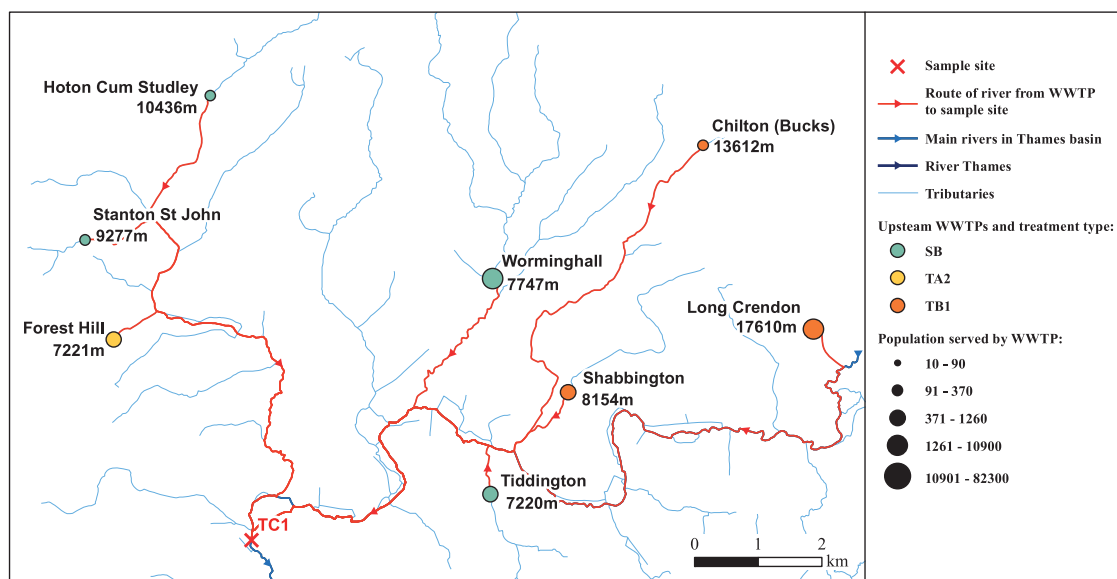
Hoton Cum Studley
10436m

Chilton (Bucks)
13612m

Stanton St John
9277m

Worminghall
7747m

Long Crendon
17610m

Forest Hill
7221m

Shabbington
8154m

Tiddington
7220m

TC1

0 1 2 km

Sample site
Route of river from WWTP to sample site
Main rivers in Thames basin
River Thames
Tributaries

Upsteam WWTPs and treatment type:
SB
TA2
TB1

Population served by WWTP:
10 - 90
91 - 370
371 - 1260
1261 - 10900
10901 - 82300